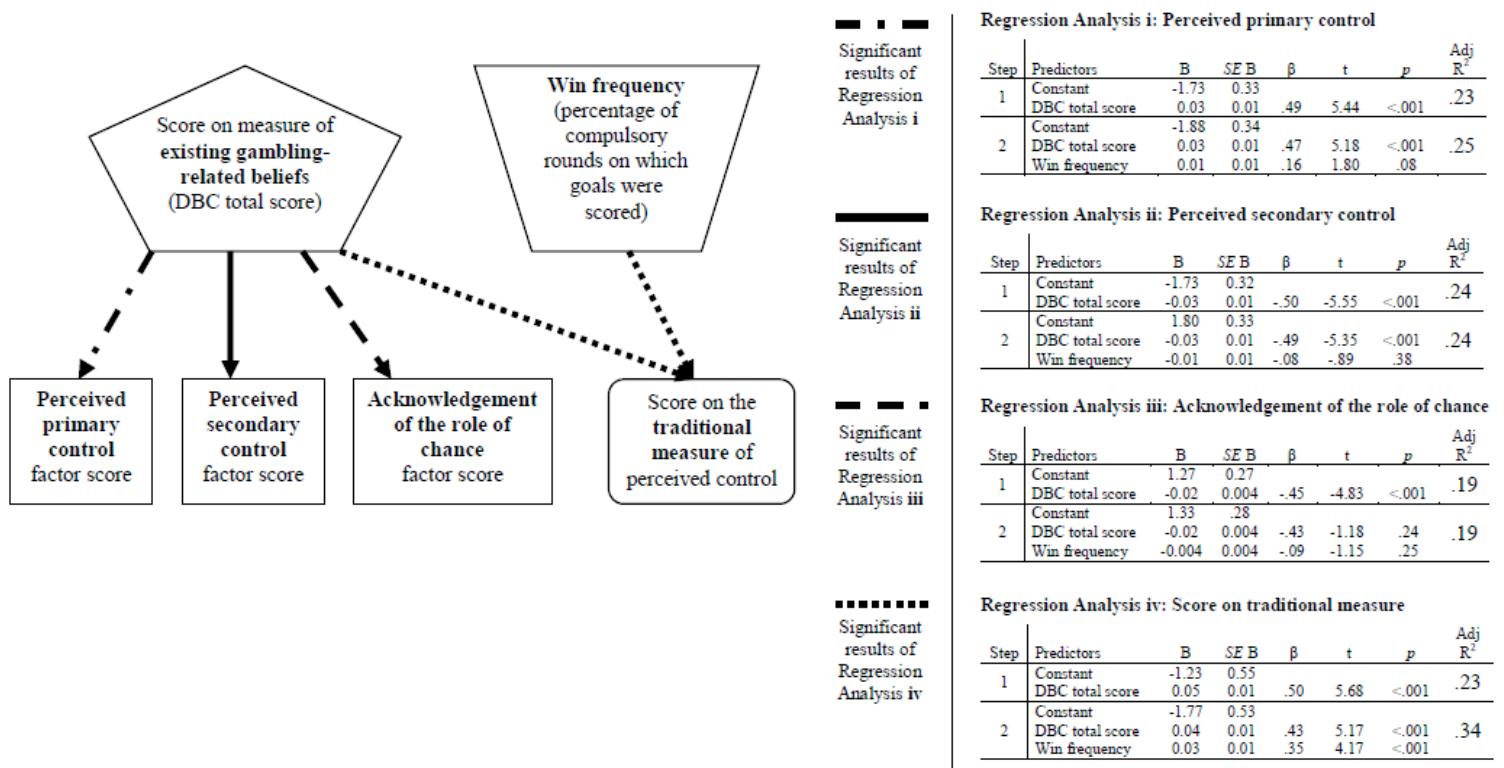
Score on measure of **existing gambling-related beliefs** (DBC total score)

**Win frequency** (percentage of compulsory rounds on which goals were scored)

**Perceived primary control** factor score

**Perceived secondary control** factor score

**Acknowledgement of the role of chance** factor score

Score on the **traditional measure of** perceived control

Significant results of Regression Analysis **i**

**Regression Analysis i: Perceived primary control**

| Step | Predictors | B | *SE* B | β | t | *p* | Adj $R^2$ |
|---|---|---|---|---|---|---|---|
| 1 | Constant | -1.73 | 0.33 | | | | .23 |
| | DBC total score | 0.03 | 0.01 | .49 | 5.44 | <.001 | |
| 2 | Constant | -1.88 | 0.34 | | | | .25 |
| | DBC total score | 0.03 | 0.01 | .47 | 5.18 | <.001 | |
| | Win frequency | 0.01 | 0.01 | .16 | 1.80 | .08 | |

Significant results of Regression Analysis **ii**

**Regression Analysis ii: Perceived secondary control**

| Step | Predictors | B | *SE* B | β | t | *p* | Adj $R^2$ |
|---|---|---|---|---|---|---|---|
| 1 | Constant | -1.73 | 0.32 | | | | .24 |
| | DBC total score | -0.03 | 0.01 | -.50 | -5.55 | <.001 | |
| 2 | Constant | 1.80 | 0.33 | | | | .24 |
| | DBC total score | -0.03 | 0.01 | -.49 | -5.35 | <.001 | |
| | Win frequency | -0.01 | 0.01 | -.08 | -.89 | .38 | |

Significant results of Regression Analysis **iii**

**Regression Analysis iii: Acknowledgement of the role of chance**

| Step | Predictors | B | *SE* B | β | t | *p* | Adj $R^2$ |
|---|---|---|---|---|---|---|---|
| 1 | Constant | 1.27 | 0.27 | | | | .19 |
| | DBC total score | -0.02 | 0.004 | -.45 | -4.83 | <.001 | |
| 2 | Constant | 1.33 | .28 | | | | .19 |
| | DBC total score | -0.02 | 0.004 | -.43 | -1.18 | .24 | |
| | Win frequency | -0.004 | 0.004 | -.09 | -1.15 | .25 | |

Significant results of Regression Analysis **iv**

**Regression Analysis iv: Score on traditional measure**

| Step | Predictors | B | *SE* B | β | t | *p* | Adj $R^2$ |
|---|---|---|---|---|---|---|---|
| 1 | Constant | -1.23 | 0.55 | | | | .23 |
| | DBC total score | 0.05 | 0.01 | .50 | 5.68 | <.001 | |
| 2 | Constant | -1.77 | 0.53 | | | | .34 |
| | DBC total score | 0.04 | 0.01 | .43 | 5.17 | <.001 | |
| | Win frequency | 0.03 | 0.01 | .35 | 4.17 | <.001 | |